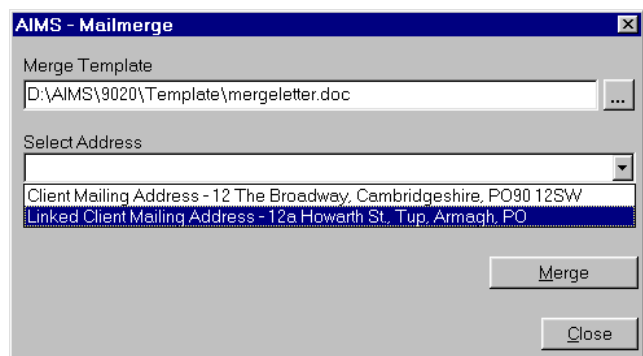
AIMS - Mailmerge

Merge Template

D:\AIMS\9020\Template\mergeletter.doc

...

Select Address

Client Mailing Address - 12 The Broadway, Cambridgeshire, PO90 12SW

Linked Client Mailing Address - 12a Howarth St., Tup, Armagh, PO

Merge

Close